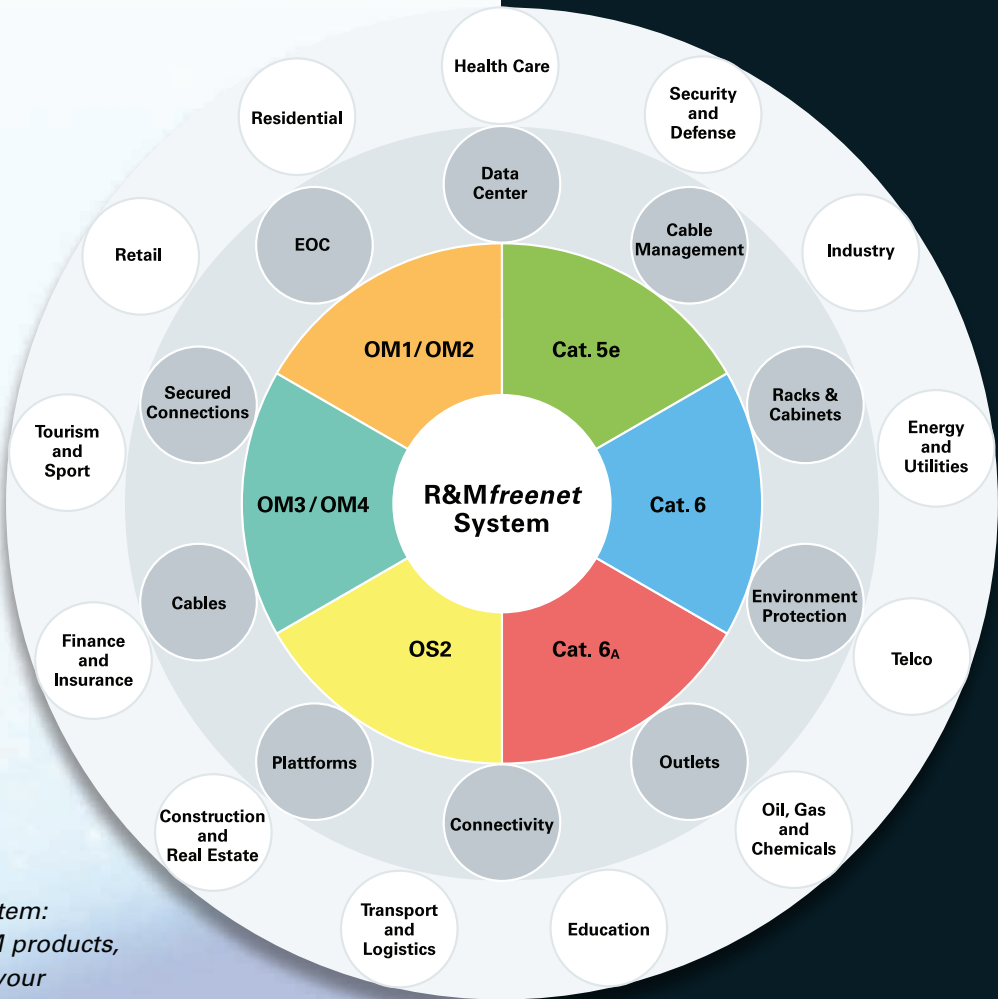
Health Care

Residential

Security and Defense

Data Center

Retail

EOC

Cable Management

Industry

OM1/OM2

Cat. 5e

Secured Connections

Racks & Cabinets

Tourism and Sport

Energy and Utilities

OM3/OM4

R&M*freenet* System

Cat. 6

Cables

Environment Protection

Finance and Insurance

Telco

OS2

Cat. $6_A$

Plattforms

Outlets

Construction and Real Estate

Connectivity

Oil, Gas and Chemicals

Transport and Logistics

Education

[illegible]tem:
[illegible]l products,
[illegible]your